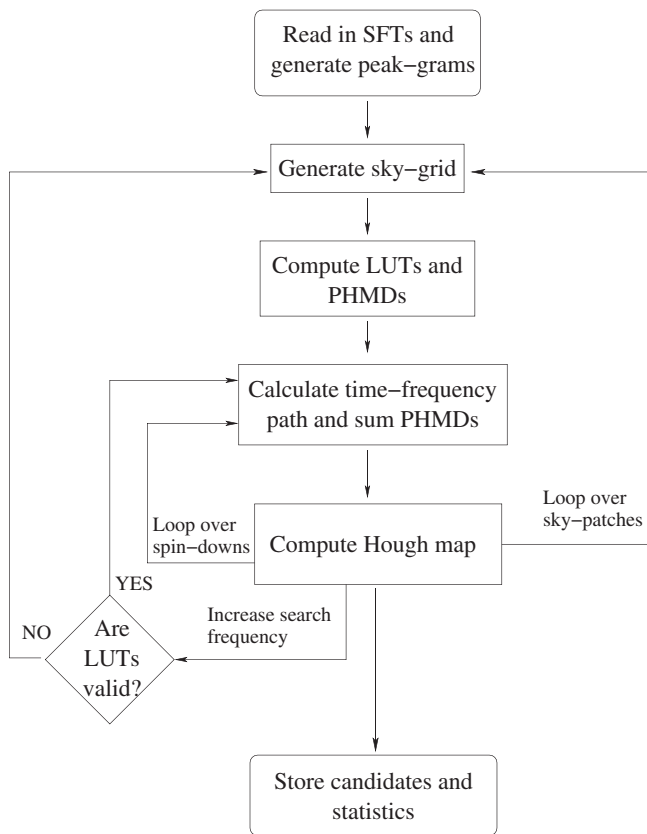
Read in SFTs and generate peak−grams

Generate sky−grid

Compute LUTs and PHMDs

Calculate time−frequency path and sum PHMDs

Loop over spin−downs

Compute Hough map

Loop over sky−patches

YES

NO

Are LUTs valid?

Increase search frequency

Store candidates and statistics